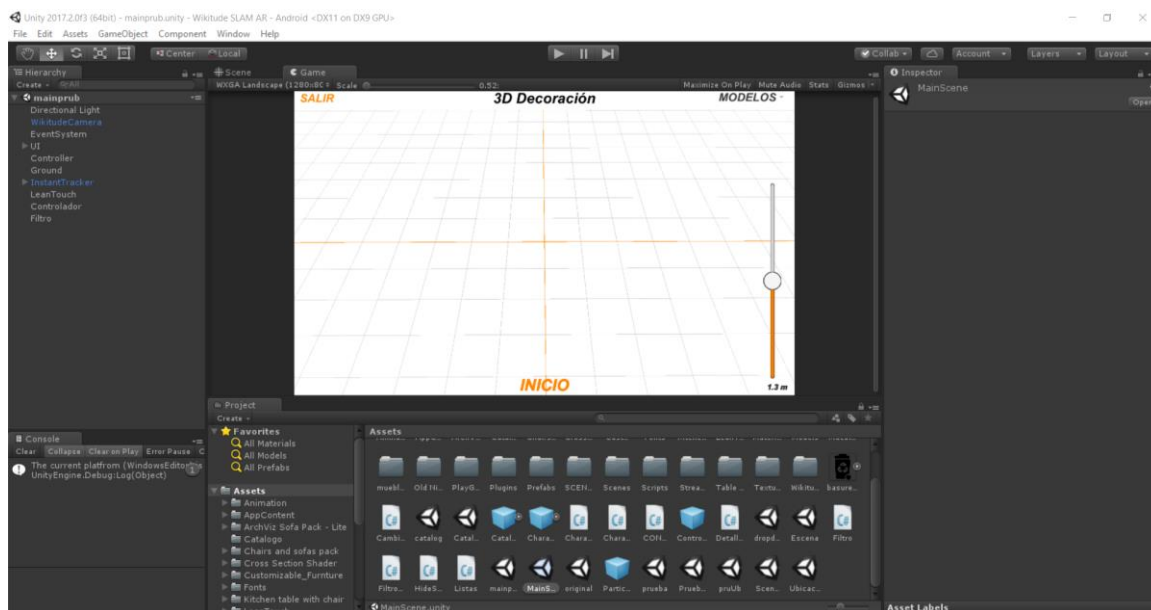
Unity 2017.2.0f3 (64bit) - mainprub.unity - Wikitude SLAM AR - Android <DX11 on DX9 GPU>
File Edit Assets GameObject Component Window Help

Center Local

Collab Account Layers Layout

Hierarchy
Create All
mainprub
Directional Light
WikitudeCamera
EventSystem
UI
Controller
Ground
InstantTracker
LeanTouch
Controlador
Filtro

Scene Game
WXGA Landscape (1280x80 Scale 0.52
Maximize On Play Mute Audio Stats Gizmos

SALIR
3D Decoración
MODELOS
INICIO
1.3 m

Inspector
MainScene
Open

Console
Clear Collapse Clear on Play Error Pause
The current platfrom (WindowsEditor) is
UnityEngine.Debug:Log(Object)
1

Project
Create
Favorites
All Materials
All Models
All Prefabs

Assets
Animation
AppContent
ArchViz Sofa Pack - Lite
Catalogo
Chairs and sofas pack
Cross Section Shader
Customizable_Furnture
Fonts
Kitchen table with chair

Assets
muebl.. Old Ni.. PlayG.. Plugins Prefabs SCEN.. Scenes Scripts Strea.. Table .. Textu.. Wikitu.. basure..
Cambi.. catalog Catal.. Catal.. Chara.. Chara.. Chara.. CON.. Contro.. Detall.. dropd.. Escena Filtro
Filtro.. HideS.. Listas mainp.. MainS.. original Partic.. prueba Prueb.. pruUb Scen.. Ubicac..

MainScene.unity
Asset Labels